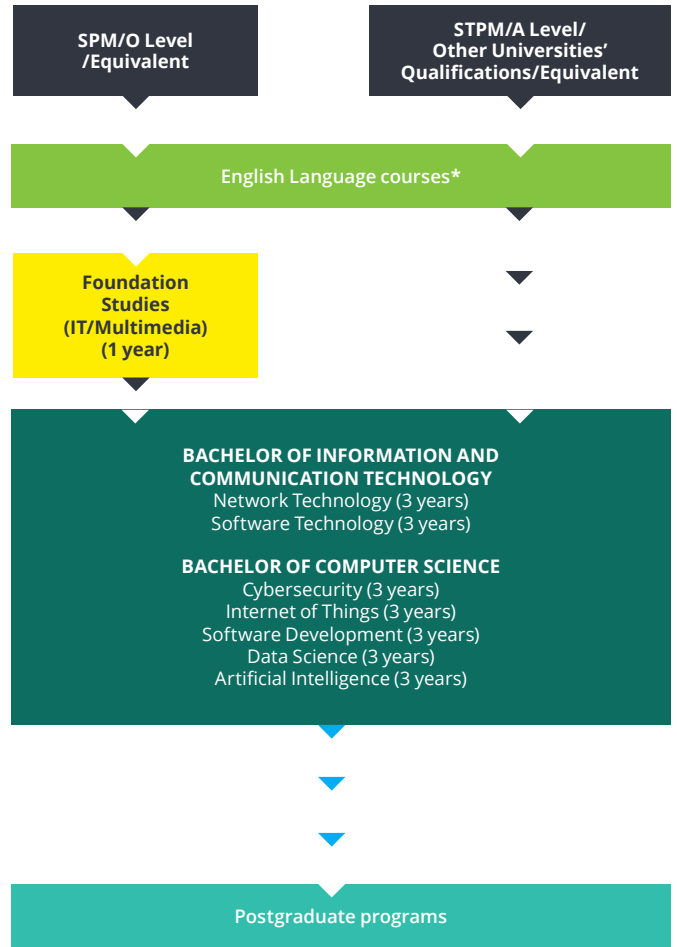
SPM/O Level /Equivalent

STPM/A Level/ Other Universities' Qualifications/Equivalent

English Language courses*

Foundation Studies (IT/Multimedia) (1 year)

BACHELOR OF INFORMATION AND COMMUNICATION TECHNOLOGY
Network Technology (3 years)
Software Technology (3 years)

BACHELOR OF COMPUTER SCIENCE
Cybersecurity (3 years)
Internet of Things (3 years)
Software Development (3 years)
Data Science (3 years)
Artificial Intelligence (3 years)

Postgraduate programs